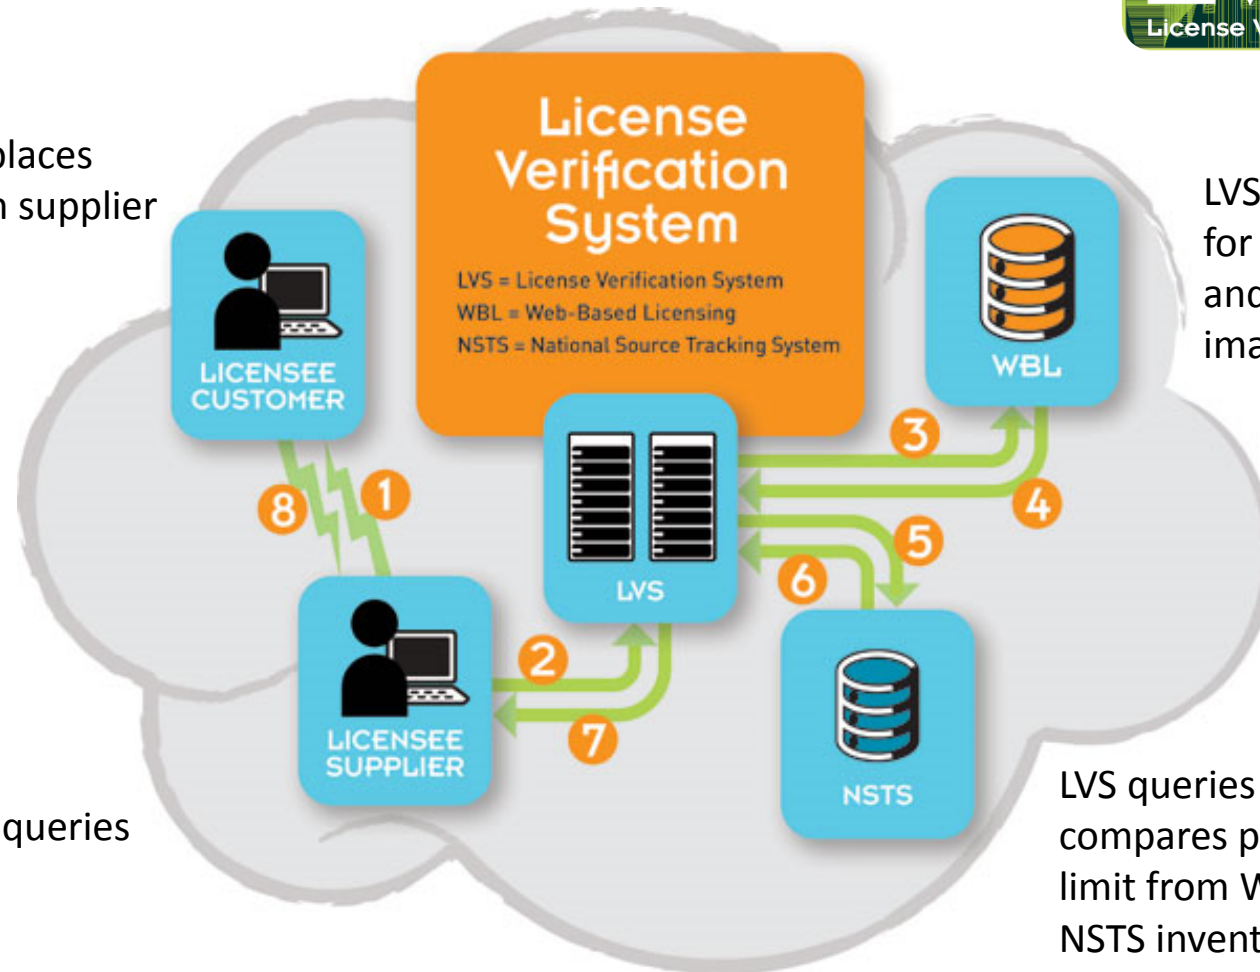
License V

places
n supplier

License Verification System

LVS = License Verification System
WBL = Web-Based Licensing
NSTS = National Source Tracking System

LVS
for
and
ima

LICENSEE CUSTOMER

WBL

3

4

8

1

LVS

5

6

2

7

LICENSEE SUPPLIER

NSTS

queries

LVS queries
compares p
limit from W
NSTS invent